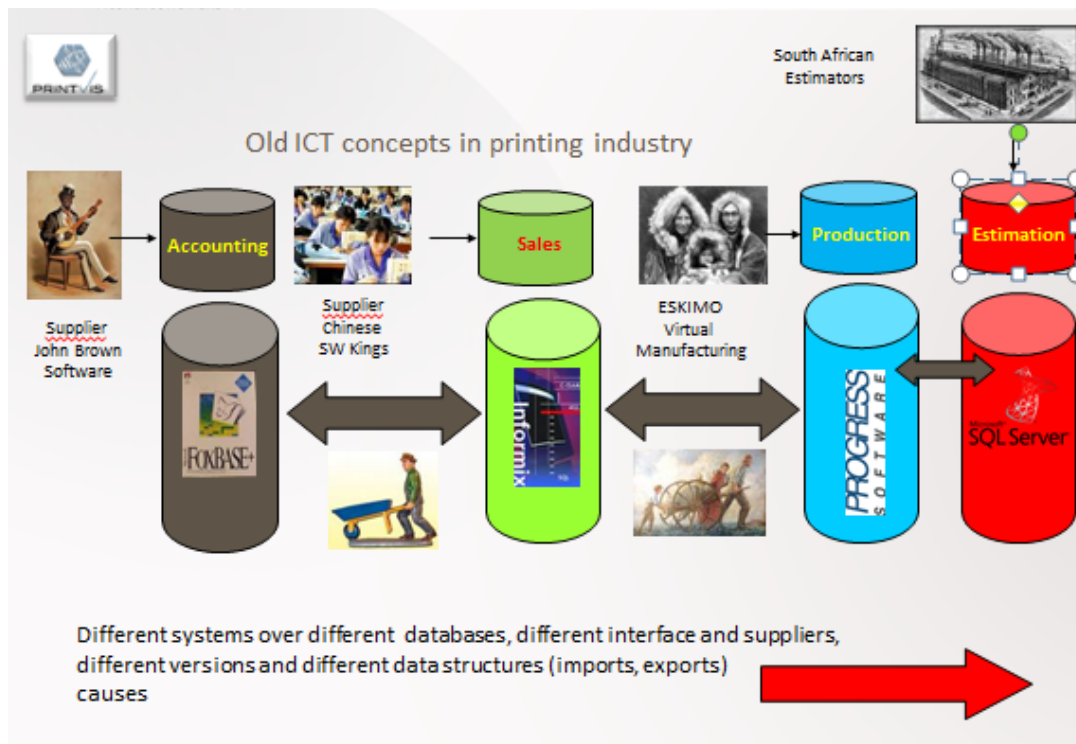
PRINTVIS

South African Estimators

Old ICT concepts in printing industry

Accounting

Sales

Production

Estimation

Supplier John Brown Software

Supplier Chinese SW Kings

ESKIMO Virtual Manufacturing

FOXBASE+

Informix

PROGRESS SOFTWARE

Microsoft SQL Server

Different systems over different databases, different interface and suppliers, different versions and different data structures (imports, exports) causes